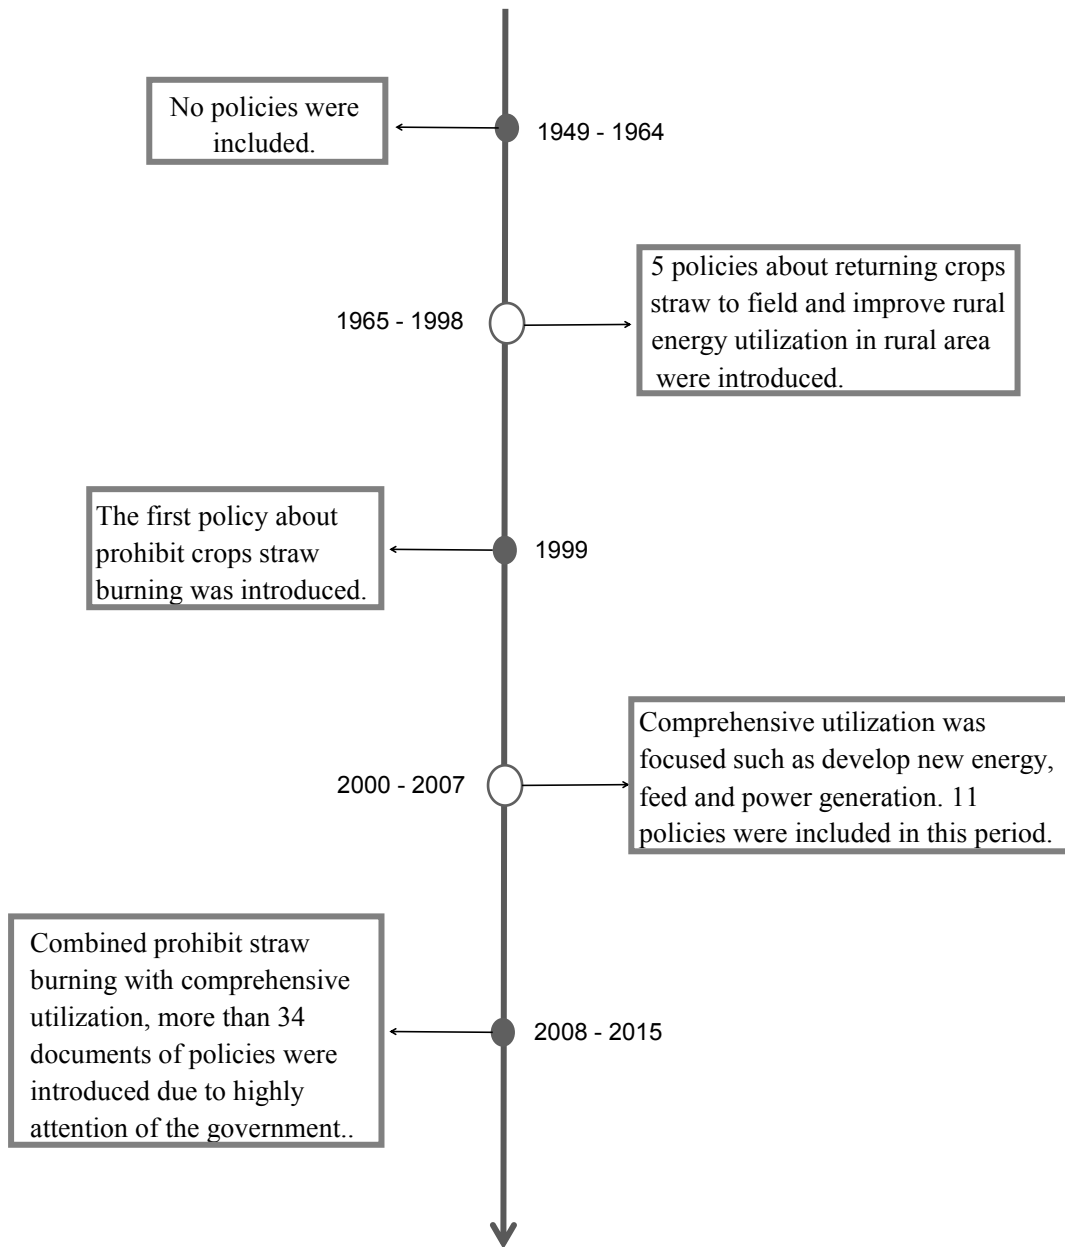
No policies were included.

1949 - 1964

1965 - 1998

5 policies about returning crops straw to field and improve rural energy utilization in rural area were introduced.

The first policy about prohibit crops straw burning was introduced.

1999

2000 - 2007

Comprehensive utilization was focused such as develop new energy, feed and power generation. 11 policies were included in this period.

Combined prohibit straw burning with comprehensive utilization, more than 34 documents of policies were introduced due to highly attention of the government..

2008 - 2015